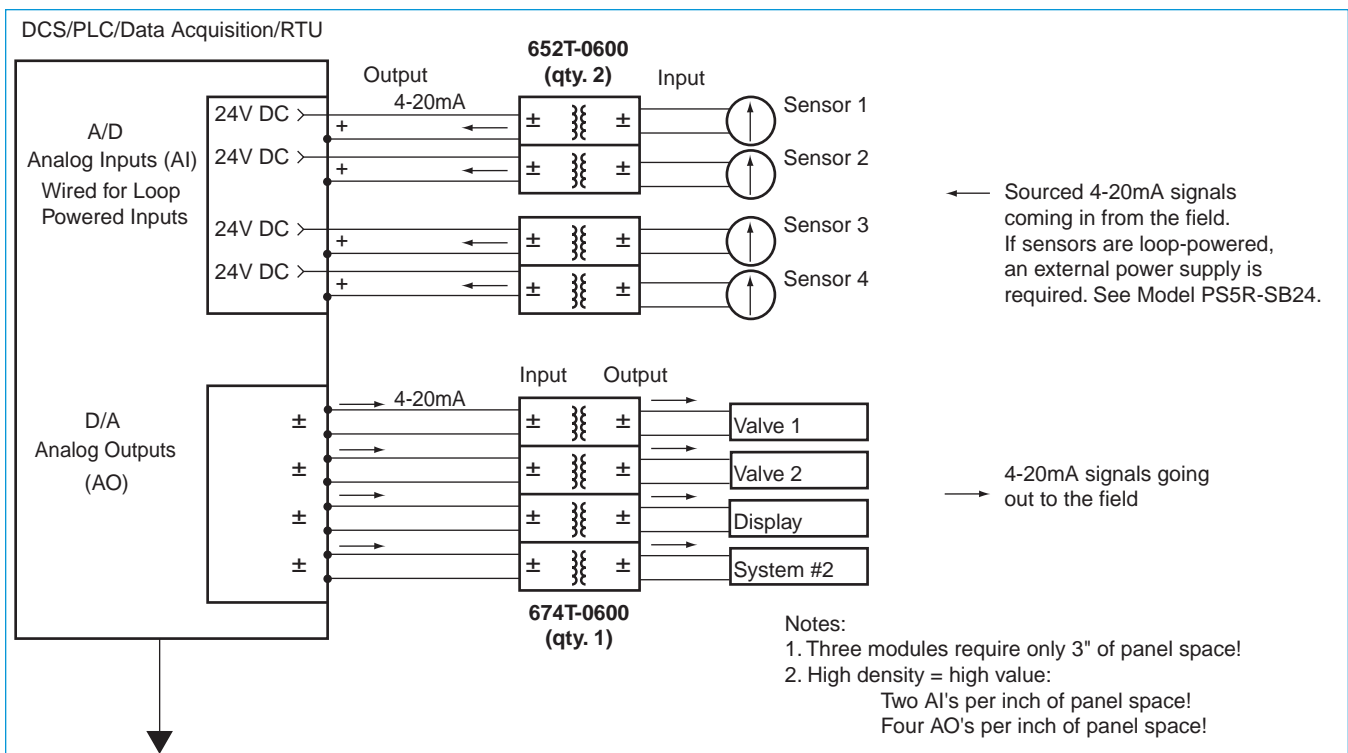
DCS/PLC/Data Acquisition/RTU

652T-0600
(qty. 2)

Output
4-20mA

Input

A/D
Analog Inputs (AI)
Wired for Loop
Powered Inputs

24V DC
+
24V DC
+
24V DC
+
24V DC
+

± ±
± ±
± ±
± ±

Sensor 1
Sensor 2
Sensor 3
Sensor 4

Sourced 4-20mA signals coming in from the field. If sensors are loop-powered, an external power supply is required. See Model PS5R-SB24.

Input Output

D/A
Analog Outputs
(AO)

4-20mA

± ± ±
± ± ±
± ± ±
± ± ±

Valve 1
Valve 2
Display
System #2

4-20mA signals going out to the field

674T-0600
(qty. 1)

Notes:
1. Three modules require only 3" of panel space!
2. High density = high value:
Two AI's per inch of panel space!
Four AO's per inch of panel space!